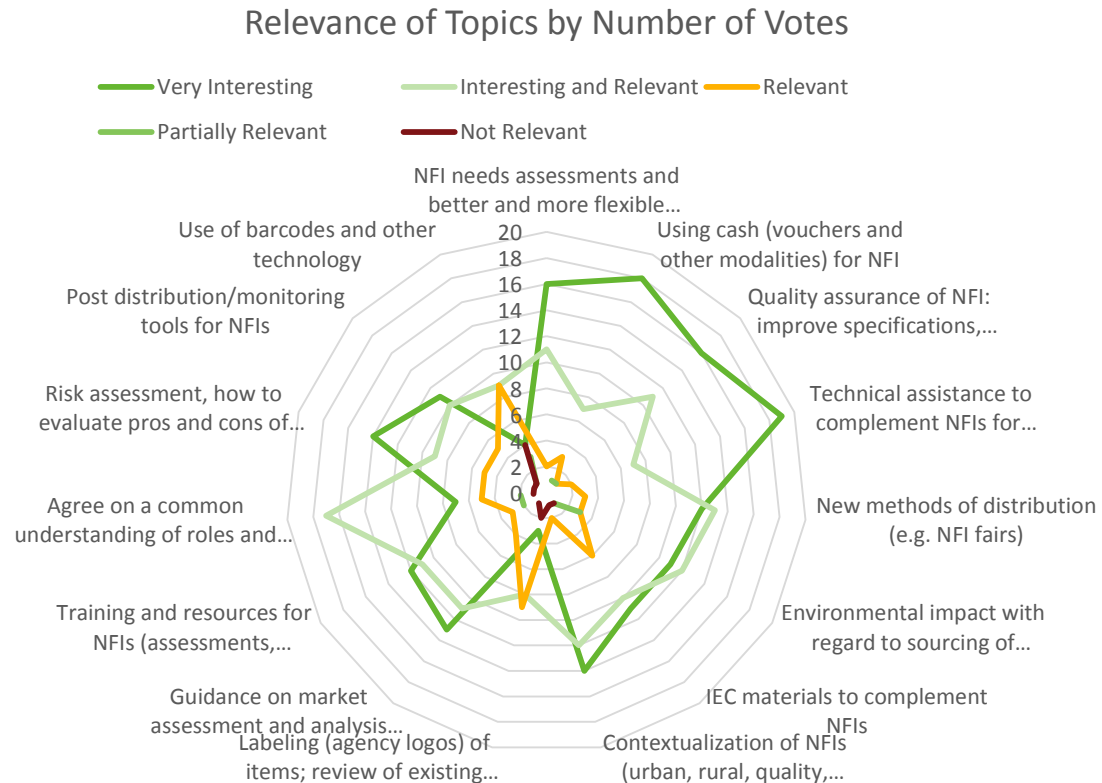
Relevance of Topics by Number of Votes

Very Interesting
Interesting and Relevant
Relevant
Partially Relevant
Not Relevant

NFI needs assessments and better and more flexible…
Using cash (vouchers and other modalities) for NFI
Quality assurance of NFI: improve specifications,…
Technical assistance to complement NFIs for…
New methods of distribution (e.g. NFI fairs)
Environmental impact with regard to sourcing of…
IEC materials to complement NFIs
Contextualization of NFIs (urban, rural, quality,…
Labeling (agency logos) of items; review of existing…
Guidance on market assessment and analysis…
Training and resources for NFIs (assessments,…
Agree on a common understanding of roles and…
Risk assessment, how to evaluate pros and cons of…
Post distribution/monitoring tools for NFIs
Use of barcodes and other technology

20
18
16
14
12
10
8
6
4
2
0